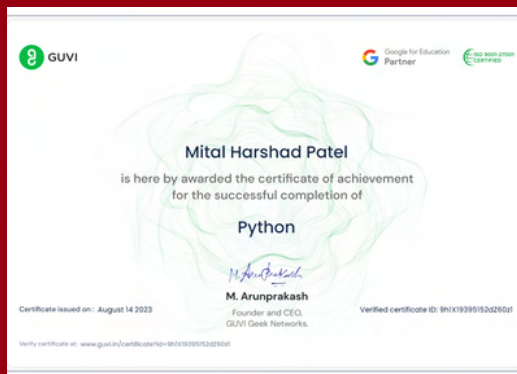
GUVI

Google for Education Partner

ISO 9001:27001 CERTIFIED

Mital Harshad Patel

is here by awarded the certificate of achievement for the successful completion of

Python

M. Arunprakash

M. Arunprakash
Founder and CEO,
GUVI Geek Networks.

Certificate issued on : August 14 2023

Verified certificate ID: 9hIX19395152d260zI

Verify certificate at: www.guvi.in/certificate?id=9hIX19395152d260zI